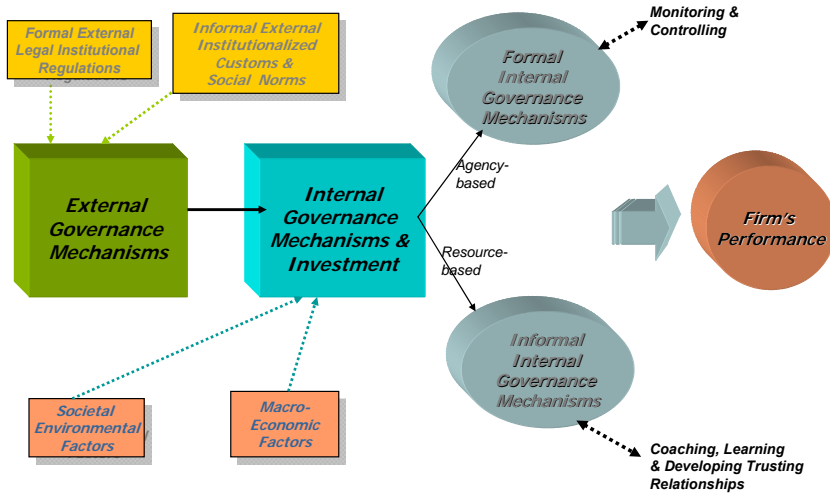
Formal External Legal Institutional Regulations

Informal External Institutionalized Customs & Social Norms

External Governance Mechanisms

Internal Governance Mechanisms & Investment

Societal Environmental Factors

Macro-Economic Factors

Agency-based

Resource-based

Monitoring & Controlling

Formal Internal Governance Mechanisms

Informal Internal Governance Mechanisms

Coaching, Learning & Developing Trusting Relationships

Firm's Performance